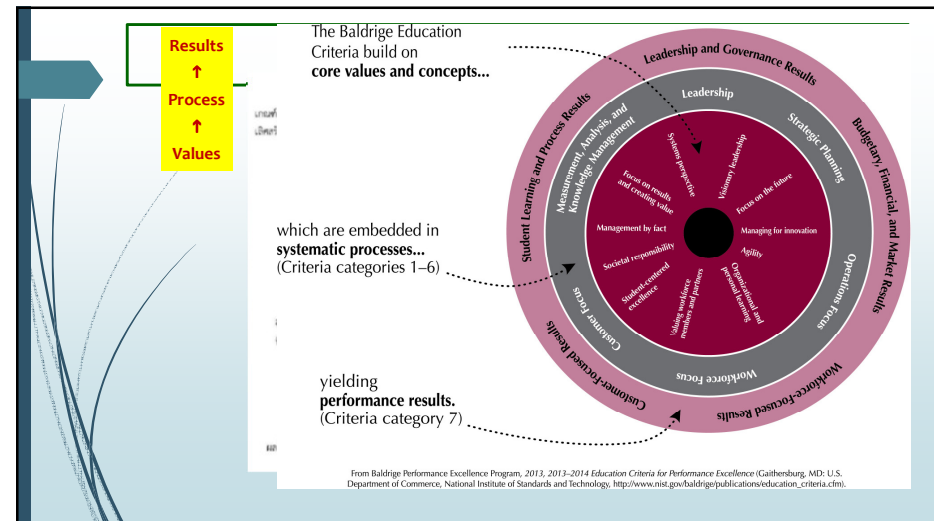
Results
↑
Process
↑
Values

The Baldrige Education Criteria build on **core values and concepts...**

which are embedded in **systematic processes...** (Criteria categories 1–6)

yielding **performance results.** (Criteria category 7)

Leadership and Governance Results
Budgetary, Financial, and Market Results
Workforce-Focused Results
Customer-Focused Results
Student Learning and Process Results

Leadership
Strategic Planning
Operations Focus
Workforce Focus
Customer Focus
Measurement, Analysis, and Knowledge Management

Systems perspective
Visionary leadership
Focus on the future
Managing for innovation
Agility
Organizational and personal learning
Valuing workforce members and partners
Student-centered excellence
Societal responsibility
Management by fact
Focus on results and creating value

From Baldrige Performance Excellence Program, *2013, 2013–2014 Education Criteria for Performance Excellence* (Gaithersburg, MD: U.S. Department of Commerce, National Institute of Standards and Technology, http://www.nist.gov/baldrige/publications/education_criteria.cfm).